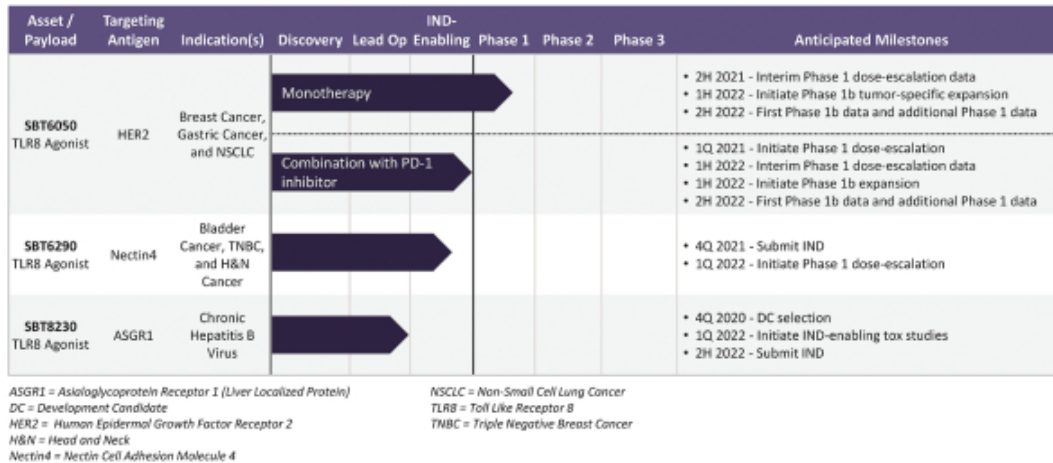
| Asset / Payload | Targeting Antigen | Indication(s) | Discovery | Lead Op | IND-Enabling | Phase 1 | Phase 2 | Phase 3 | Anticipated Milestones |
|---|---|---|---|---|---|---|---|---|---|
| SBT6050 TLR8 Agonist | HER2 | Breast Cancer, Gastric Cancer, and NSCLC | Monotherapy | | | | | | • 2H 2021 - Interim Phase 1 dose-escalation data • 1H 2022 - Initiate Phase 1b tumor-specific expansion • 2H 2022 - First Phase 1b data and additional Phase 1 data |
| | | | Combination with PD-1 inhibitor | | | | | | • 1Q 2021 - Initiate Phase 1 dose-escalation • 1H 2022 - Interim Phase 1 dose-escalation data • 1H 2022 - Initiate Phase 1b expansion • 2H 2022 - First Phase 1b data and additional Phase 1 data |
| SBT6290 TLR8 Agonist | Nectin4 | Bladder Cancer, TNBC, and H&N Cancer | | | | | | | • 4Q 2021 - Submit IND • 1Q 2022 - Initiate Phase 1 dose-escalation |
| SBT8230 TLR8 Agonist | ASGR1 | Chronic Hepatitis B Virus | | | | | | | • 4Q 2020 - DC selection • 1Q 2022 - Initiate IND-enabling tox studies • 2H 2022 - Submit IND |

ASGR1 = Asialoglycoprotein Receptor 1 (Liver Localized Protein)
DC = Development Candidate
HER2 = Human Epidermal Growth Factor Receptor 2
H&N = Head and Neck
Nectin4 = Nectin Cell Adhesion Molecule 4

NSCLC = Non-Small Cell Lung Cancer
TLR8 = Toll Like Receptor 8
TNBC = Triple Negative Breast Cancer